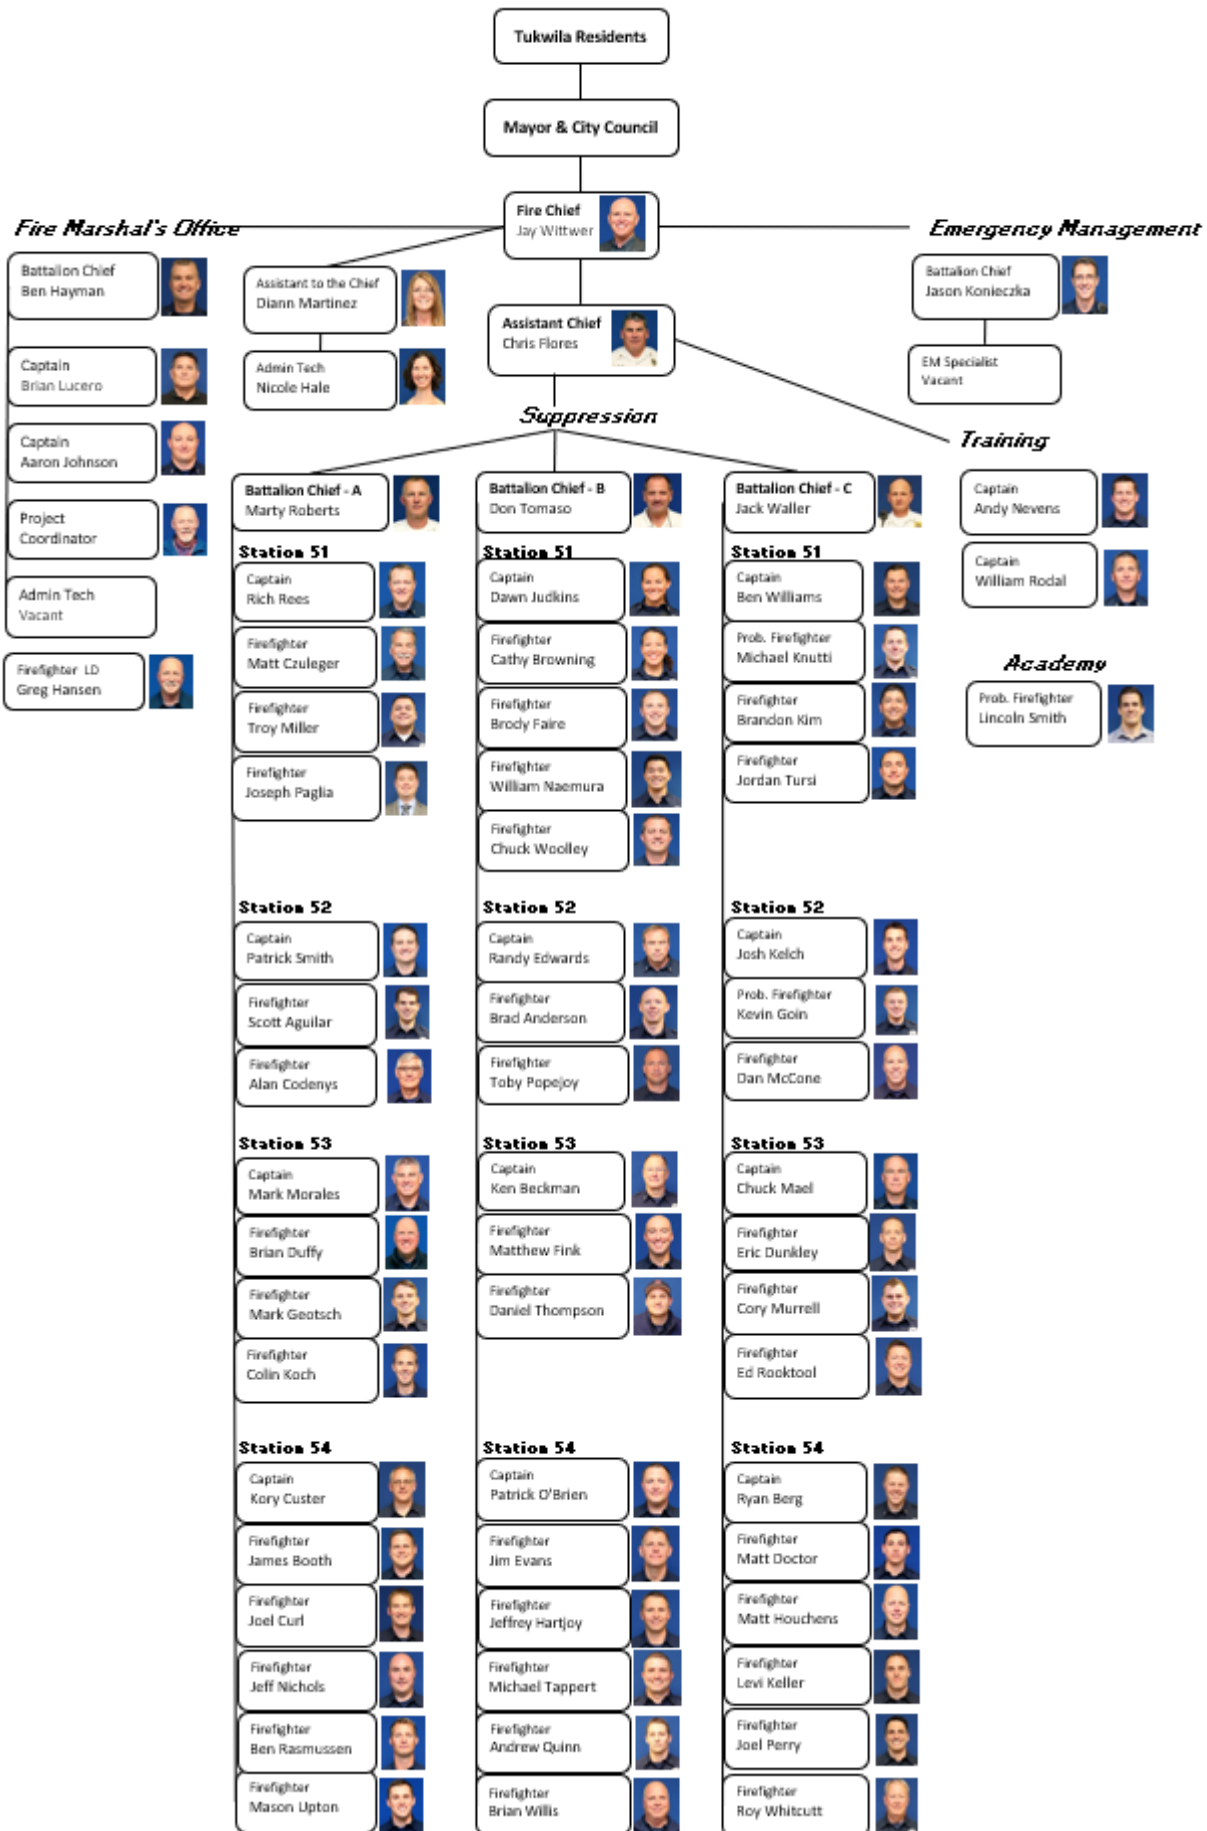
Tukwila Residents

Mayor & City Council

Fire Chief
Jay Wittwer

Fire Marshal's Office

Battalion Chief
Ben Hayman

Captain
Brian Lucero

Captain
Aaron Johnson

Project
Coordinator

Admin Tech
Vacant

Firefighter LD
Greg Hansen

Assistant to the Chief
Diann Martinez

Admin Tech
Nicole Hale

Assistant Chief
Chris Flores

Emergency Management

Battalion Chief
Jason Konieczka

EM Specialist
Vacant

Suppression

Training

Captain
Andy Nevens

Captain
William Rodal

Academy

Prob. Firefighter
Lincoln Smith

Battalion Chief - A
Marty Roberts

Station 51
Captain
Rich Rees
Firefighter
Matt Czuleger
Firefighter
Troy Miller
Firefighter
Joseph Paglia

Station 52
Captain
Patrick Smith
Firefighter
Scott Aguilar
Firefighter
Alan Codenys

Station 53
Captain
Mark Morales
Firefighter
Brian Duffy
Firefighter
Mark Geotsch
Firefighter
Colin Koch

Station 54
Captain
Kory Custer
Firefighter
James Booth
Firefighter
Joel Curl
Firefighter
Jeff Nichols
Firefighter
Ben Rasmussen
Firefighter
Mason Upton

Battalion Chief - B
Don Tomaso

Station 51
Captain
Dawn Judkins
Firefighter
Cathy Browning
Firefighter
Brody Faire
Firefighter
William Naemura
Firefighter
Chuck Woolley

Station 52
Captain
Randy Edwards
Firefighter
Brad Anderson
Firefighter
Toby Popejoy

Station 53
Captain
Ken Beckman
Firefighter
Matthew Fink
Firefighter
Daniel Thompson

Station 54
Captain
Patrick O'Brien
Firefighter
Jim Evans
Firefighter
Jeffrey Hartjoy
Firefighter
Michael Tappert
Firefighter
Andrew Quinn
Firefighter
Brian Willis

Battalion Chief - C
Jack Waller

Station 51
Captain
Ben Williams
Prob. Firefighter
Michael Knutti
Firefighter
Brandon Kim
Firefighter
Jordan Tursi

Station 52
Captain
Josh Kelch
Prob. Firefighter
Kevin Goin
Firefighter
Dan McCone

Station 53
Captain
Chuck Mael
Firefighter
Eric Dunkley
Firefighter
Cory Murrell
Firefighter
Ed Rooktool

Station 54
Captain
Ryan Berg
Firefighter
Matt Doctor
Firefighter
Matt Houchens
Firefighter
Levi Keller
Firefighter
Joel Perry
Firefighter
Roy Whitcutt